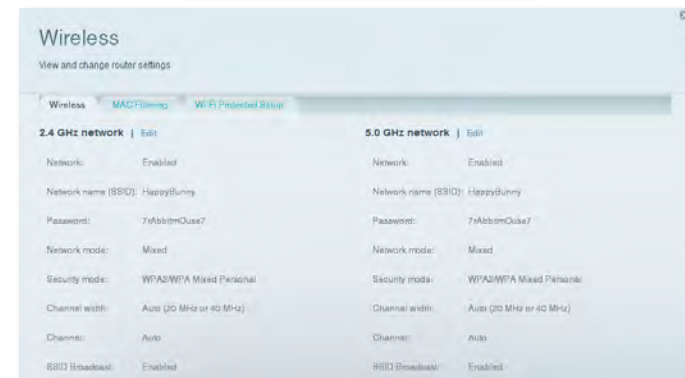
Wireless

View and change router settings

Wireless | MAC Filtering | Wi-Fi Protected Setup

2.4 GHz network | Edit

Network: Enabled

Network name (SSID): HappyBunny

Password: 7rAbbitmOuse7

Network mode: Mixed

Security mode: WPA2/WPA Mixed Personal

Channel width: Auto (20 MHz or 40 MHz)

Channel: Auto

SSID Broadcast: Enabled

5.0 GHz network | Edit

Network: Enabled

Network name (SSID): HappyBunny

Password: 7rAbbitmOuse7

Network mode: Mixed

Security mode: WPA2/WPA Mixed Personal

Channel width: Auto (20 MHz or 40 MHz)

Channel: Auto

SSID Broadcast: Enabled